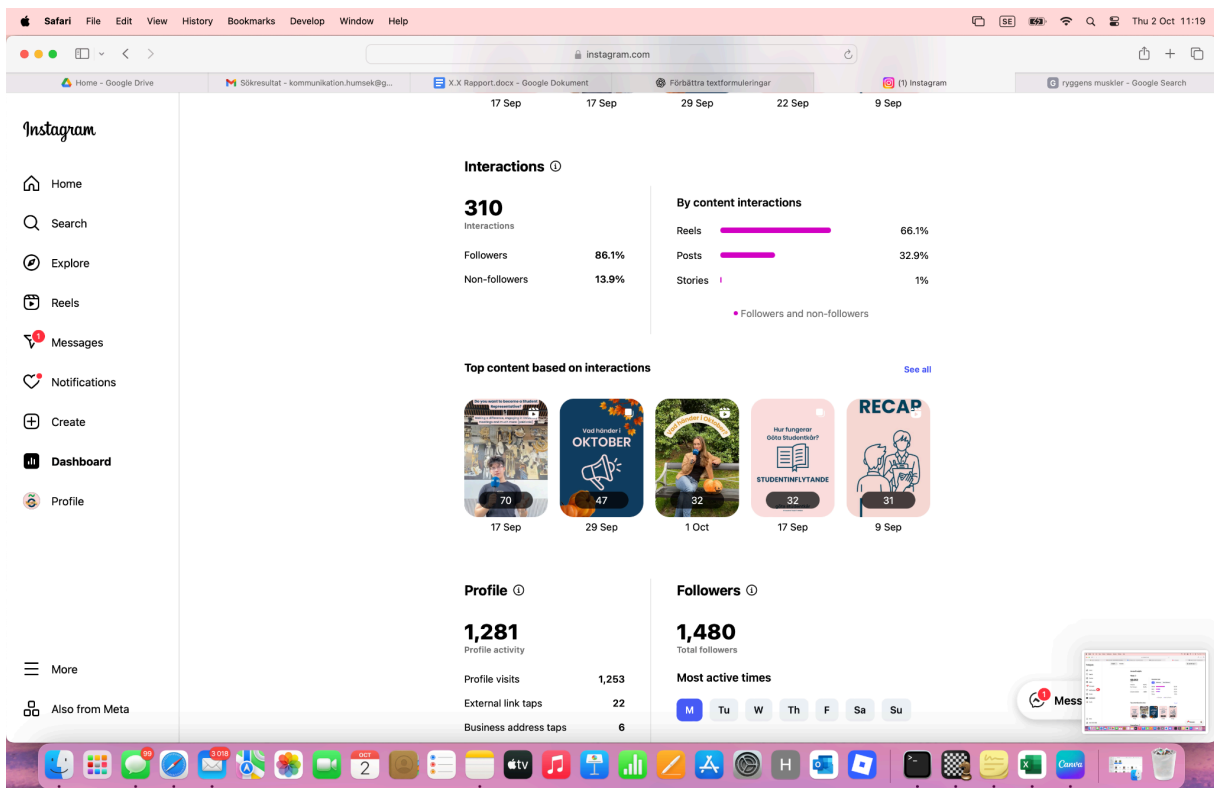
Safari File Edit View History Bookmarks Develop Window Help

Thu 2 Oct 11:19

instagram.com

Home - Google Drive | Sökresultat - kommunikation.humsek@g... | X.X Rapport.docx - Google Dokument | Förbättra textformuleringar | (1) Instagram | ryggens muskler - Google Search

17 Sep 17 Sep 29 Sep 22 Sep 9 Sep

Instagram

Home
Search
Explore
Reels
Messages
Notifications
Create
Dashboard
Profile

More
Also from Meta

Interactions

310
Interactions

| | |
|---|---|
| Followers | 86.1% |
| Non-followers | 13.9% |

By content interactions

| | |
|---|---|
| Reels | 66.1% |
| Posts | 32.9% |
| Stories | 1% |

• Followers and non-followers

Top content based on interactions

See all

Vad händer i OKTOBER

Hur fungerar Göta Studentkår? STUDENTINFLYTANDE

RECAP

70 17 Sep
47 29 Sep
32 1 Oct
32 17 Sep
31 9 Sep

Profile

1,281
Profile activity

| | |
|---|---|
| Profile visits | 1,253 |
| External link taps | 22 |
| Business address taps | 6 |

Followers

1,480
Total followers

Most active times

M Tu W Th F Sa Su

Mess